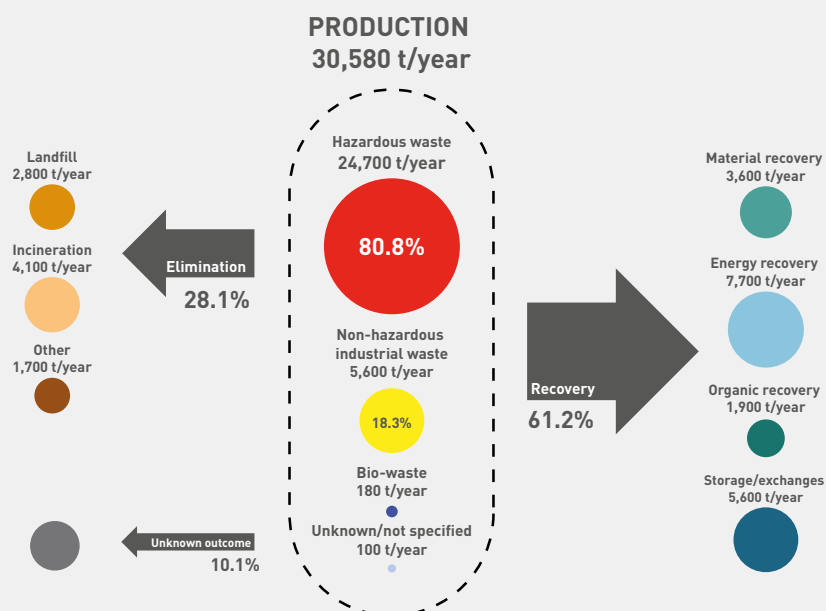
PRODUCTION
30,580 t/year

Landfill
2,800 t/year

Incineration
4,100 t/year

Other
1,700 t/year

Elimination
28.1%

Hazardous waste
24,700 t/year

80.8%

Non-hazardous industrial waste
5,600 t/year

18.3%

Bio-waste
180 t/year

Unknown/not specified
100 t/year

Unknown outcome
10.1%

Material recovery
3,600 t/year

Energy recovery
7,700 t/year

Recovery
61.2%

Organic recovery
1,900 t/year

Storage/exchanges
5,600 t/year